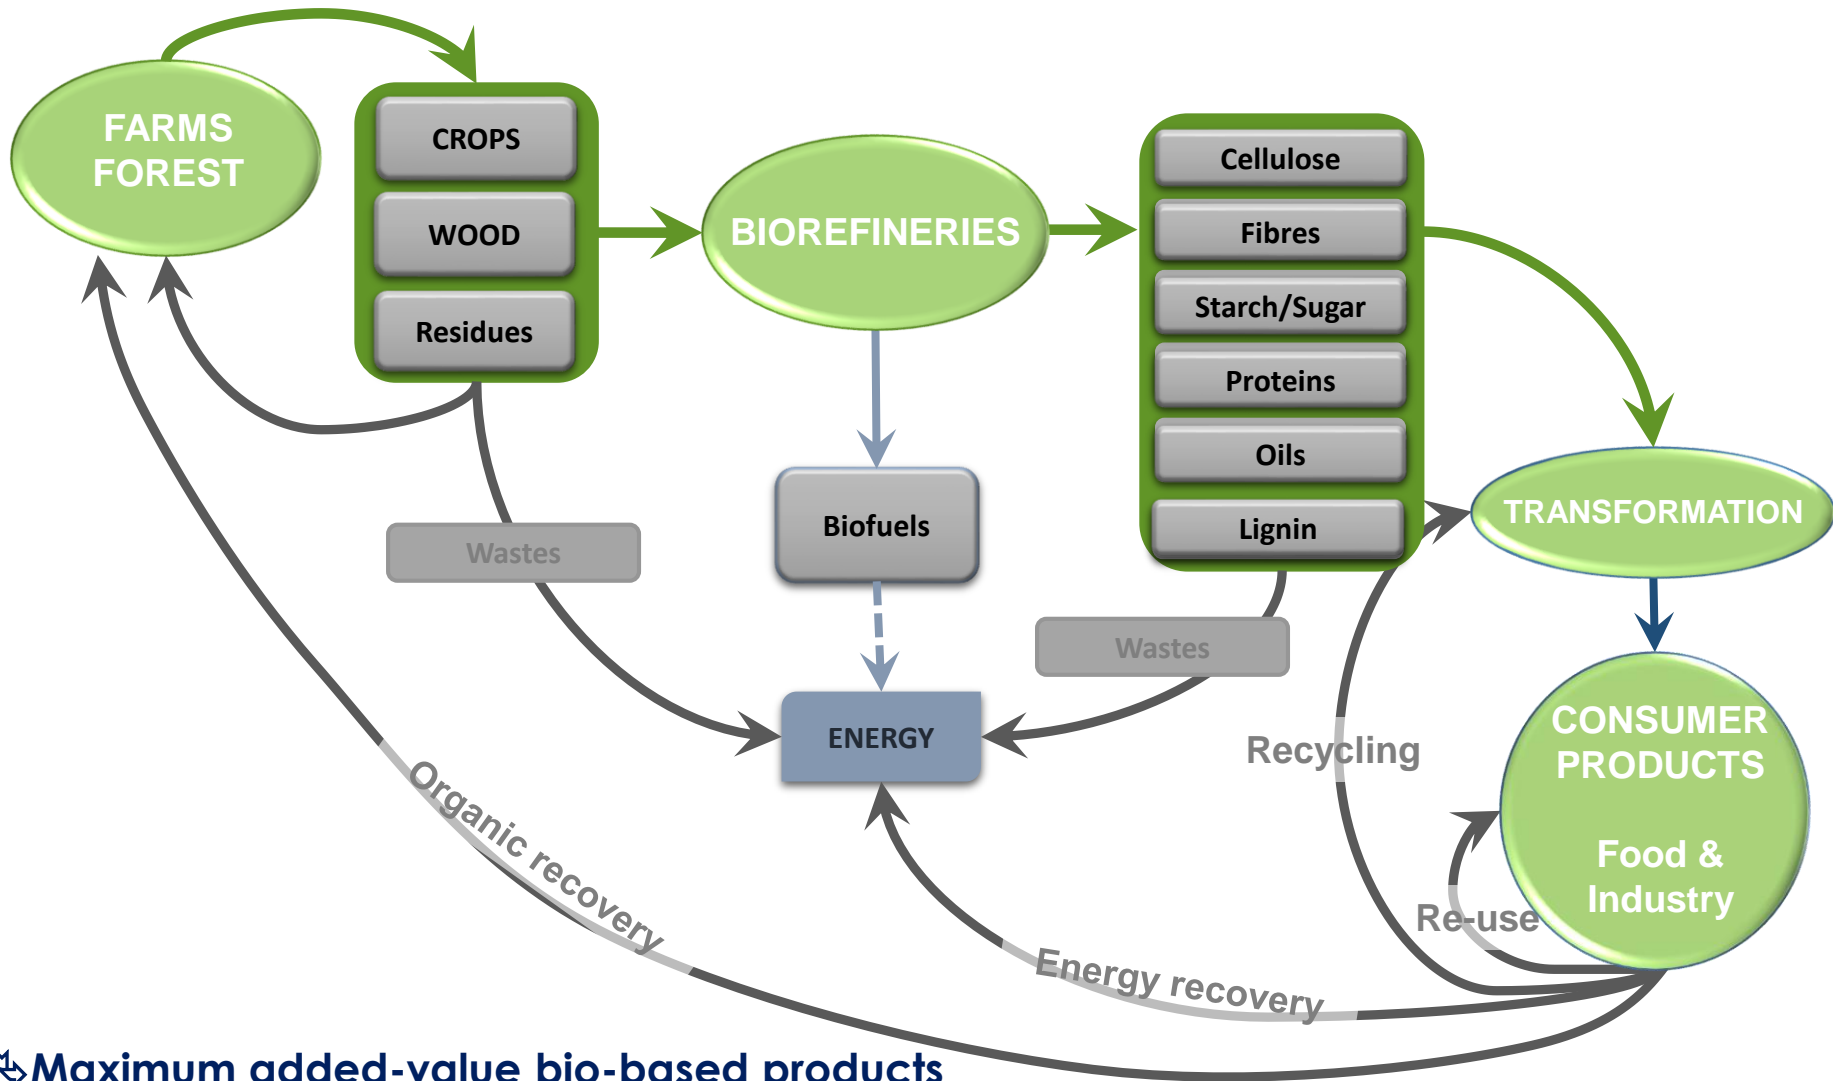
FARMS FOREST

CROPS

WOOD

Residues

BIOREFINERIES

Cellulose

Fibres

Starch/Sugar

Proteins

Oils

Lignin

TRANSFORMATION

Biofuels

Wastes

Wastes

ENERGY

Recycling

CONSUMER PRODUCTS

Food & Industry

Re-use

Organic recovery

Energy recovery

Maximum added-value bio-based products